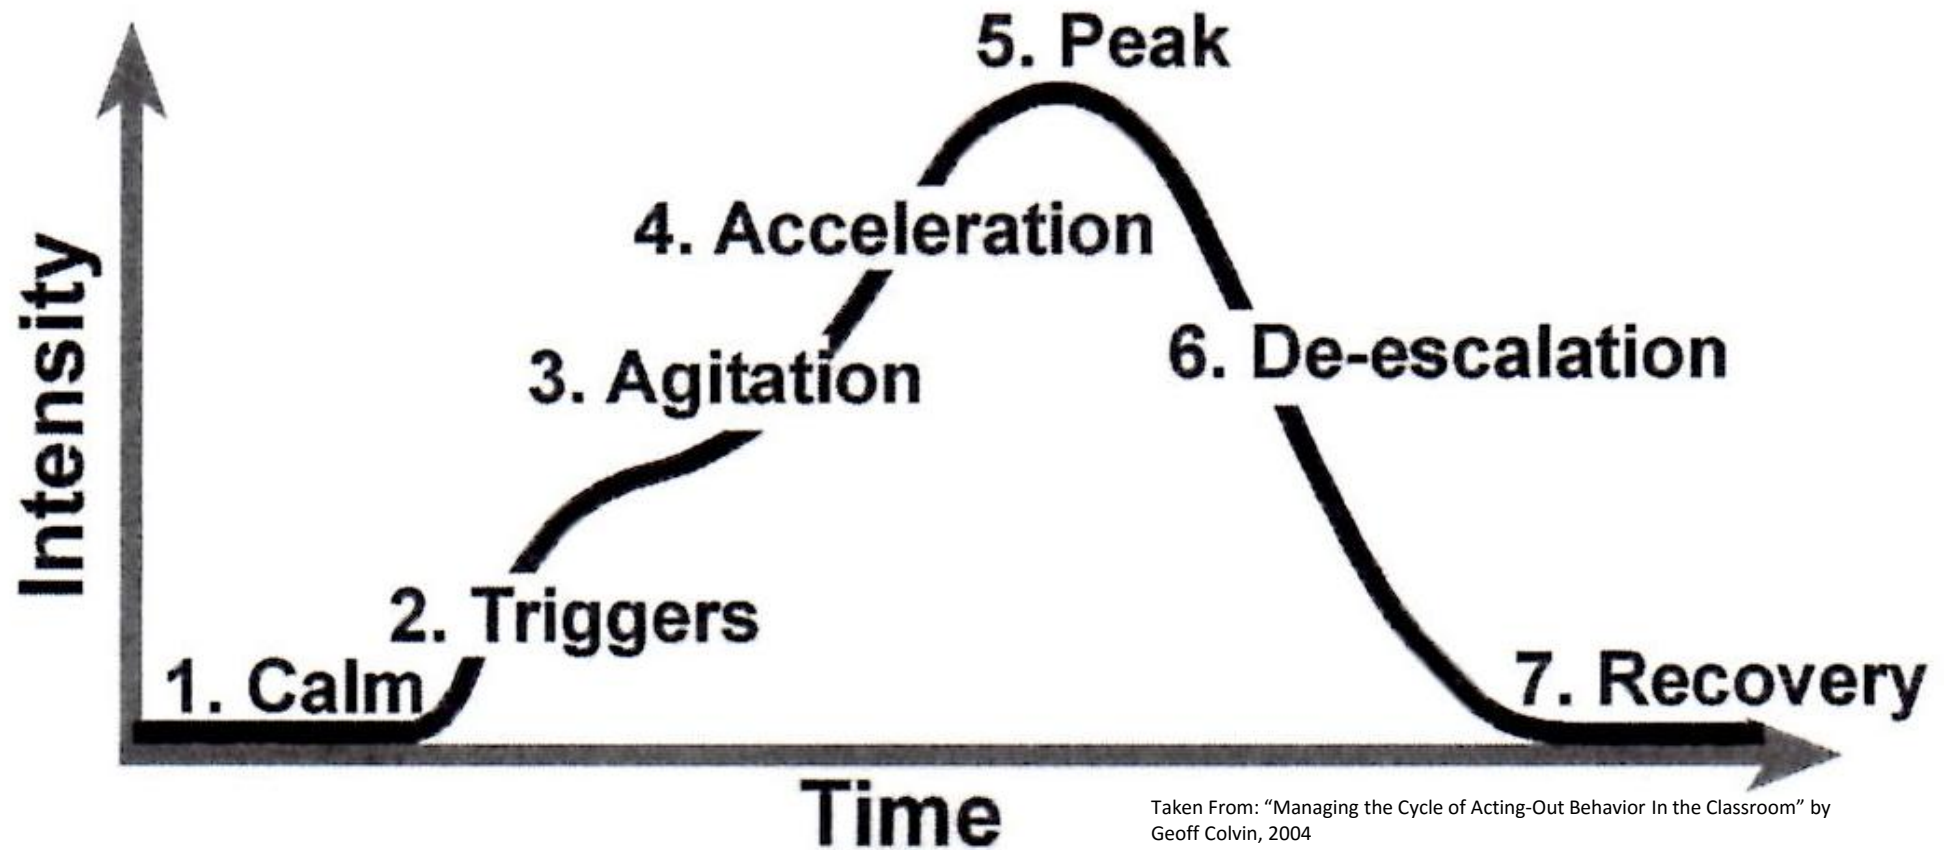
5. Peak

4. Acceleration

Intensity

3. Agitation

6. De-escalation

2. Triggers

1. Calm

7. Recovery

Time

Taken From: "Managing the Cycle of Acting-Out Behavior In the Classroom" by Geoff Colvin, 2004